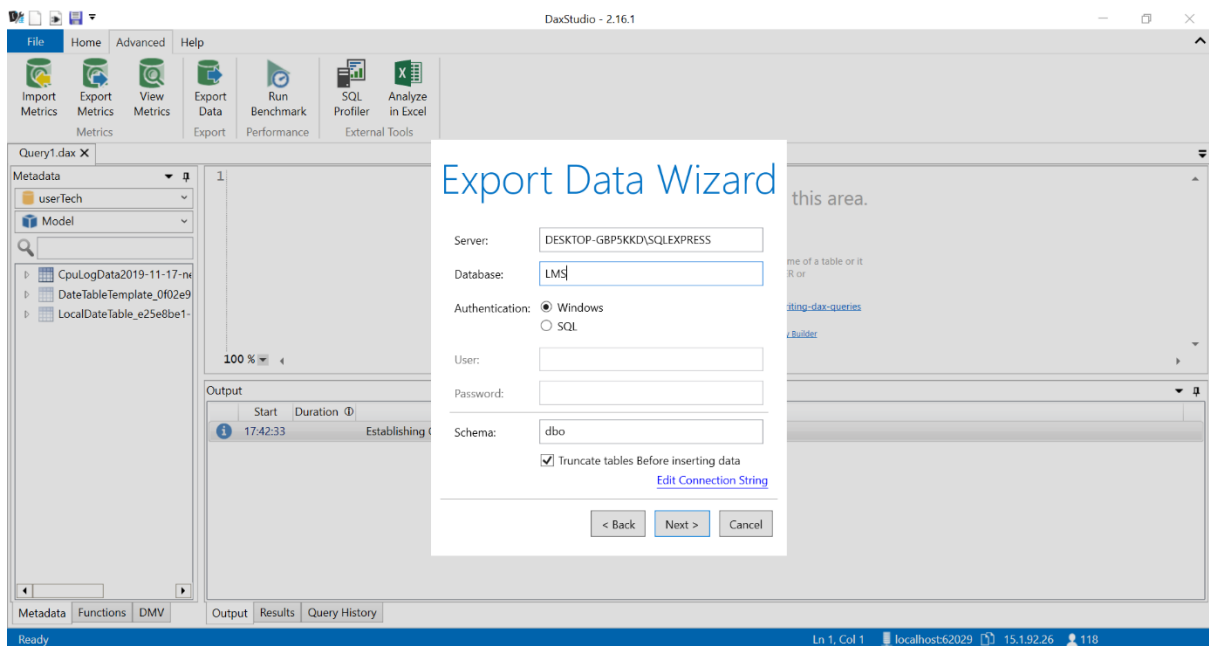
DaxStudio - 2.16.1

File Home Advanced Help

Import Metrics
Export Metrics
View Metrics
Metrics

Export Data
Export

Run Benchmark
Performance

SQL Profiler
Analyze in Excel
External Tools

Query1.dax ✕

Metadata
userTech
Model

CpuLogData2019-11-17-ne
DateTableTemplate_0f02e9
LocalDateTable_e25e8be1-

Metadata Functions DMV

1

100 %

this area.

me of a table or it
R or

riting-dax-queries

y Builder

Output
Start Duration
17:42:33 Establishing C

Output Results Query History

Export Data Wizard

Server: DESKTOP-GBP5KKD\SQLEXPRESS
Database: LMS
Authentication: Windows
SQL
User:
Password:
Schema: dbo
Truncate tables Before inserting data
Edit Connection String

< Back Next > Cancel

Ready
Ln 1, Col 1 localhost:62029 15.1.92.26 118